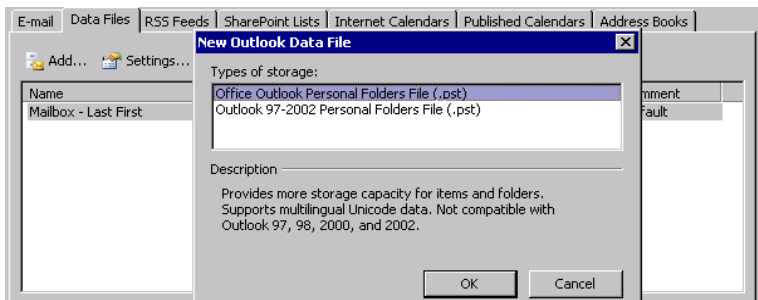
E-mail | Data Files | RSS Feeds | SharePoint Lists | Internet Calendars | Published Calendars | Address Books

Add... Settings...

| Name | mment |
|---|---|
| Mailbox - Last First | fault |

New Outlook Data File

Types of storage:

Office Outlook Personal Folders File (.pst)
Outlook 97-2002 Personal Folders File (.pst)

Description

Provides more storage capacity for items and folders. Supports multilingual Unicode data. Not compatible with Outlook 97, 98, 2000, and 2002.

OK Cancel